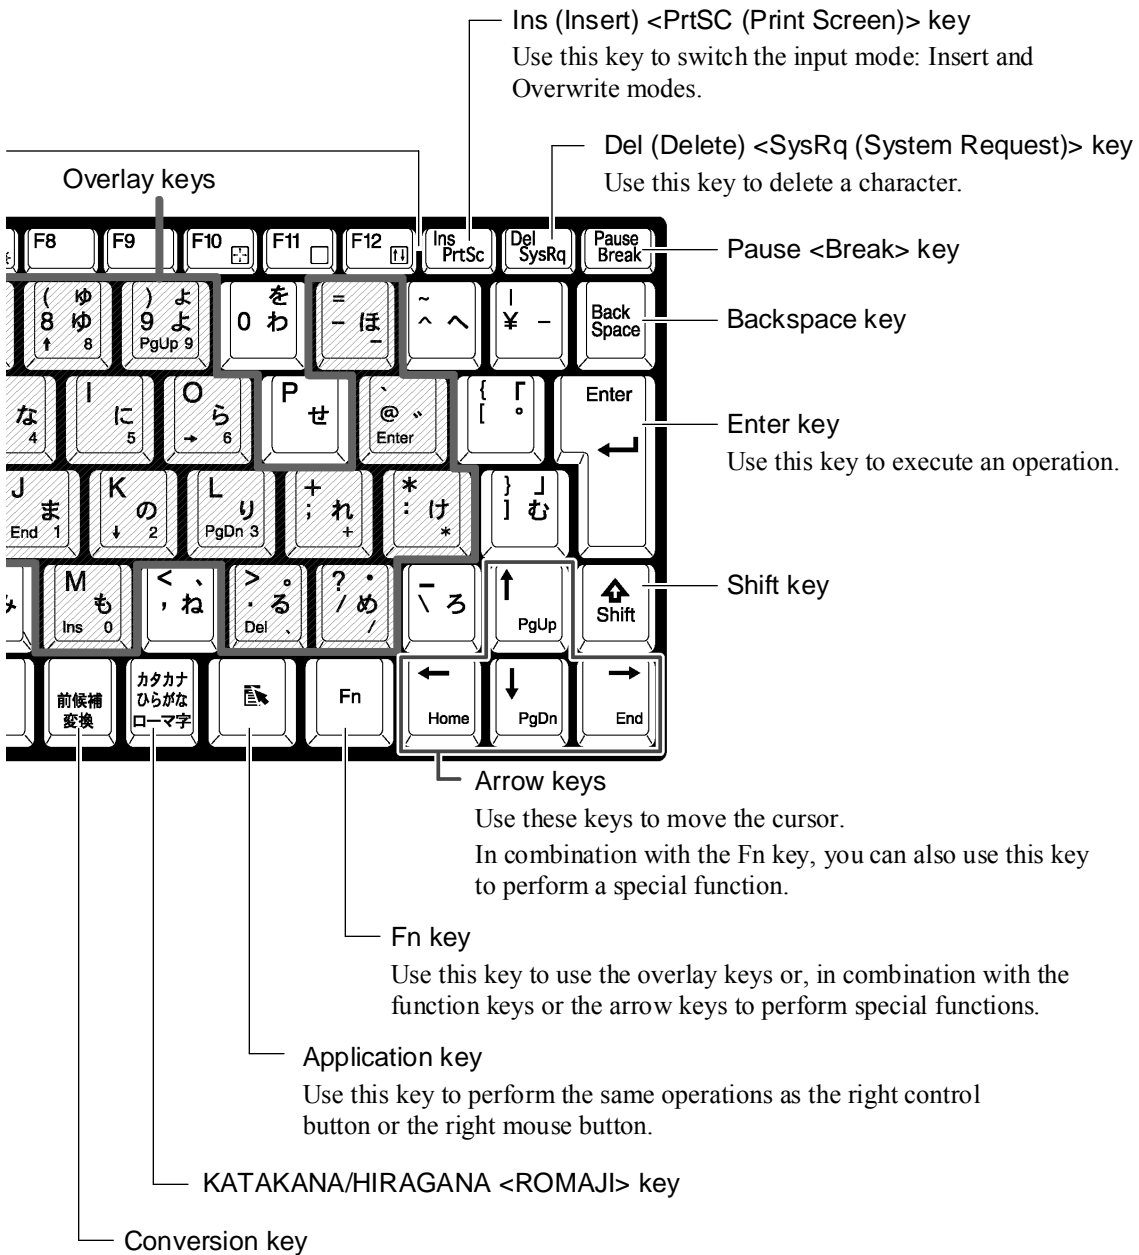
Ins (Insert) <PrtSC (Print Screen)> key
Use this key to switch the input mode: Insert and Overwrite modes.

Del (Delete) <SysRq (System Request)> key
Use this key to delete a character.

Overlay keys

F8 F9 F10 F11 F12 Ins PrtSc Del SysRq Pause Break

( ゆ 8 ゆ 8 ) よ 9 よ PgUp 9 を 0 わ = − ほ − ~ ^ へ | ¥ − Back Space

な 4 I に 5 O ら 6 P せ ` @ ゛ Enter { 「 [ ° Enter

J ま End 1 K の 2 L り PgDn 3 + ; れ + * : け * } 」 ] む

M も Ins 0 < 、 , ね > 。 . る Del 、 ? ・ / め / _ \ ろ PgUp Shift

前候補 変換 カタカナ ひらがな ローマ字 Fn Home PgDn End

Pause <Break> key

Backspace key

Enter key
Use this key to execute an operation.

Shift key

Arrow keys
Use these keys to move the cursor.
In combination with the Fn key, you can also use this key to perform a special function.

Fn key
Use this key to use the overlay keys or, in combination with the function keys or the arrow keys to perform special functions.

Application key
Use this key to perform the same operations as the right control button or the right mouse button.

KATAKANA/HIRAGANA <ROMAJI> key

Conversion key